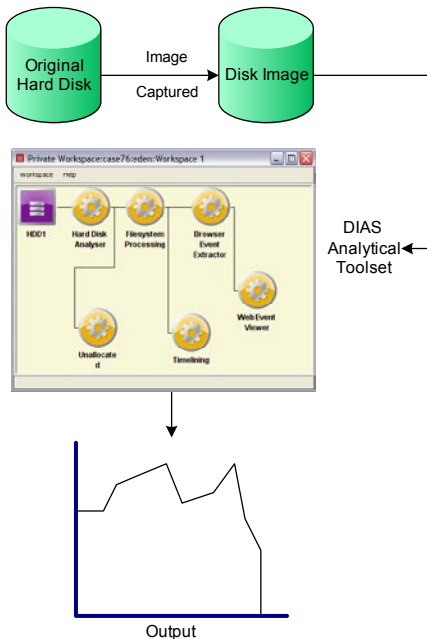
Original Hard Disk

Image

Captured

Disk Image

Private Workspace:case76:eden:Workspace 1

Workspace Help

HDD1

Hard Disk Analyser

Filesystem Processing

Browser Event Extractor

Web Event Viewer

Unallocated

Timelining

DIAS Analytical Toolset

Output